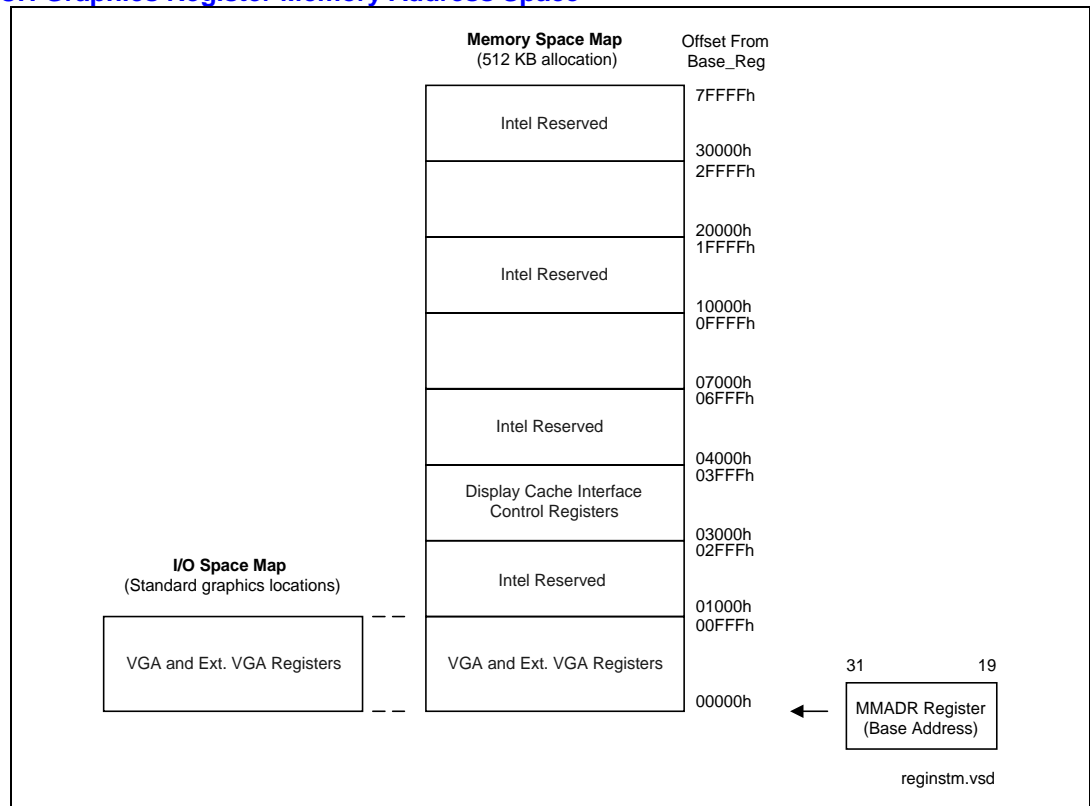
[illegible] Graphics Register Memory Address Space

Memory Space Map
(512 KB allocation)

Offset From
Base_Reg

7FFFFh

Intel Reserved

30000h
2FFFFh

20000h
1FFFFh

Intel Reserved

10000h
0FFFFh

07000h
06FFFh

Intel Reserved

04000h
03FFFh

Display Cache Interface
Control Registers

03000h
02FFFh

I/O Space Map
(Standard graphics locations)

Intel Reserved

01000h
00FFFh

VGA and Ext. VGA Registers

VGA and Ext. VGA Registers

31

19

00000h

MMADR Register
(Base Address)

reginstm.vsd